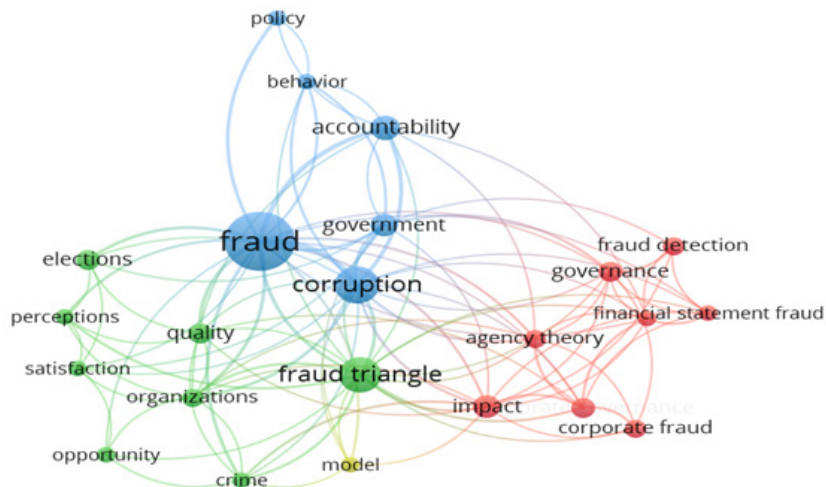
policy
behavior
accountability
government
fraud
fraud detection
elections
governance
corruption
perceptions
financial statement fraud
quality
agency theory
satisfaction
fraud triangle
organizations
impact
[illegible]
corporate fraud
opportunity
model
crime